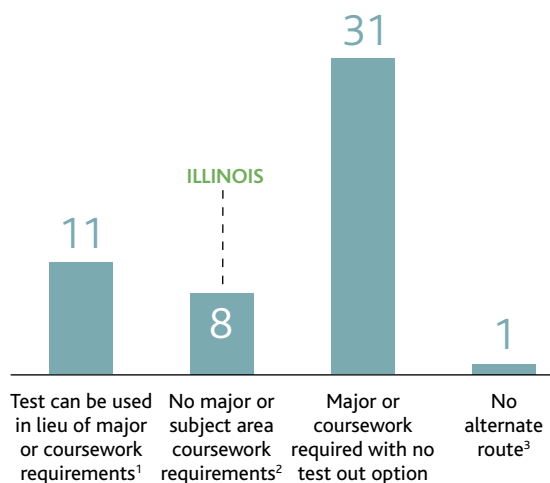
11

ILLINOIS

8

31

1

Test can be used in lieu of major or coursework requirements$^1$

No major or subject area coursework requirements$^2$

Major or coursework required with no test out option

No alternate route$^3$